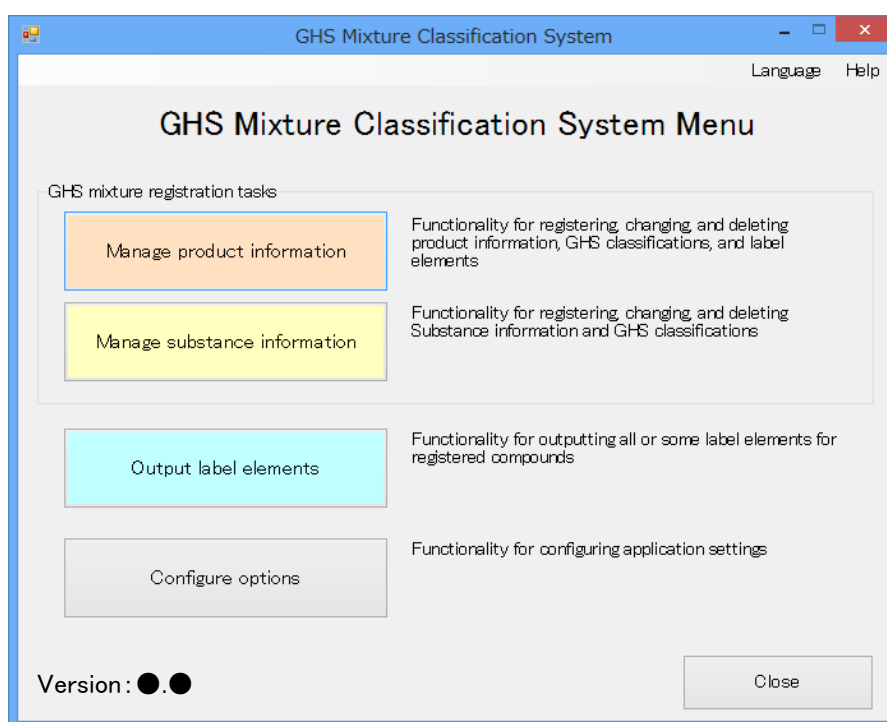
GHS Mixture Classification System

Language Help

GHS Mixture Classification System Menu

GHS mixture registration tasks

Manage product information

Functionality for registering, changing, and deleting product information, GHS classifications, and label elements

Manage substance information

Functionality for registering, changing, and deleting Substance information and GHS classifications

Output label elements

Functionality for outputting all or some label elements for registered compounds

Configure options

Functionality for configuring application settings

Version : ●.●

Close